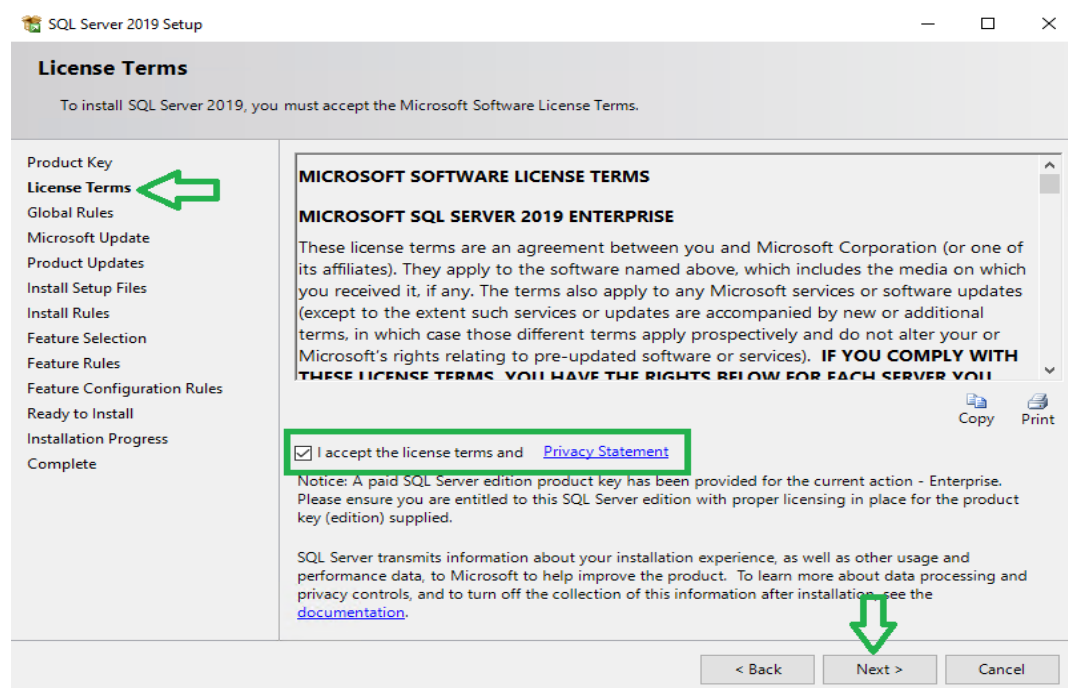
SQL Server 2019 Setup

License Terms

To install SQL Server 2019, you must accept the Microsoft Software License Terms.

Product Key
License Terms
Global Rules
Microsoft Update
Product Updates
Install Setup Files
Install Rules
Feature Selection
Feature Rules
Feature Configuration Rules
Ready to Install
Installation Progress
Complete

MICROSOFT SOFTWARE LICENSE TERMS

MICROSOFT SQL SERVER 2019 ENTERPRISE

These license terms are an agreement between you and Microsoft Corporation (or one of its affiliates). They apply to the software named above, which includes the media on which you received it, if any. The terms also apply to any Microsoft services or software updates (except to the extent such services or updates are accompanied by new or additional terms, in which case those different terms apply prospectively and do not alter your or Microsoft's rights relating to pre-updated software or services). IF YOU COMPLY WITH THESE LICENSE TERMS, YOU HAVE THE RIGHTS BELOW FOR EACH SERVER YOU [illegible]

Copy Print

I accept the license terms and Privacy Statement

Notice: A paid SQL Server edition product key has been provided for the current action - Enterprise. Please ensure you are entitled to this SQL Server edition with proper licensing in place for the product key (edition) supplied.

SQL Server transmits information about your installation experience, as well as other usage and performance data, to Microsoft to help improve the product. To learn more about data processing and privacy controls, and to turn off the collection of this information after installation, see the documentation.

< Back Next > Cancel